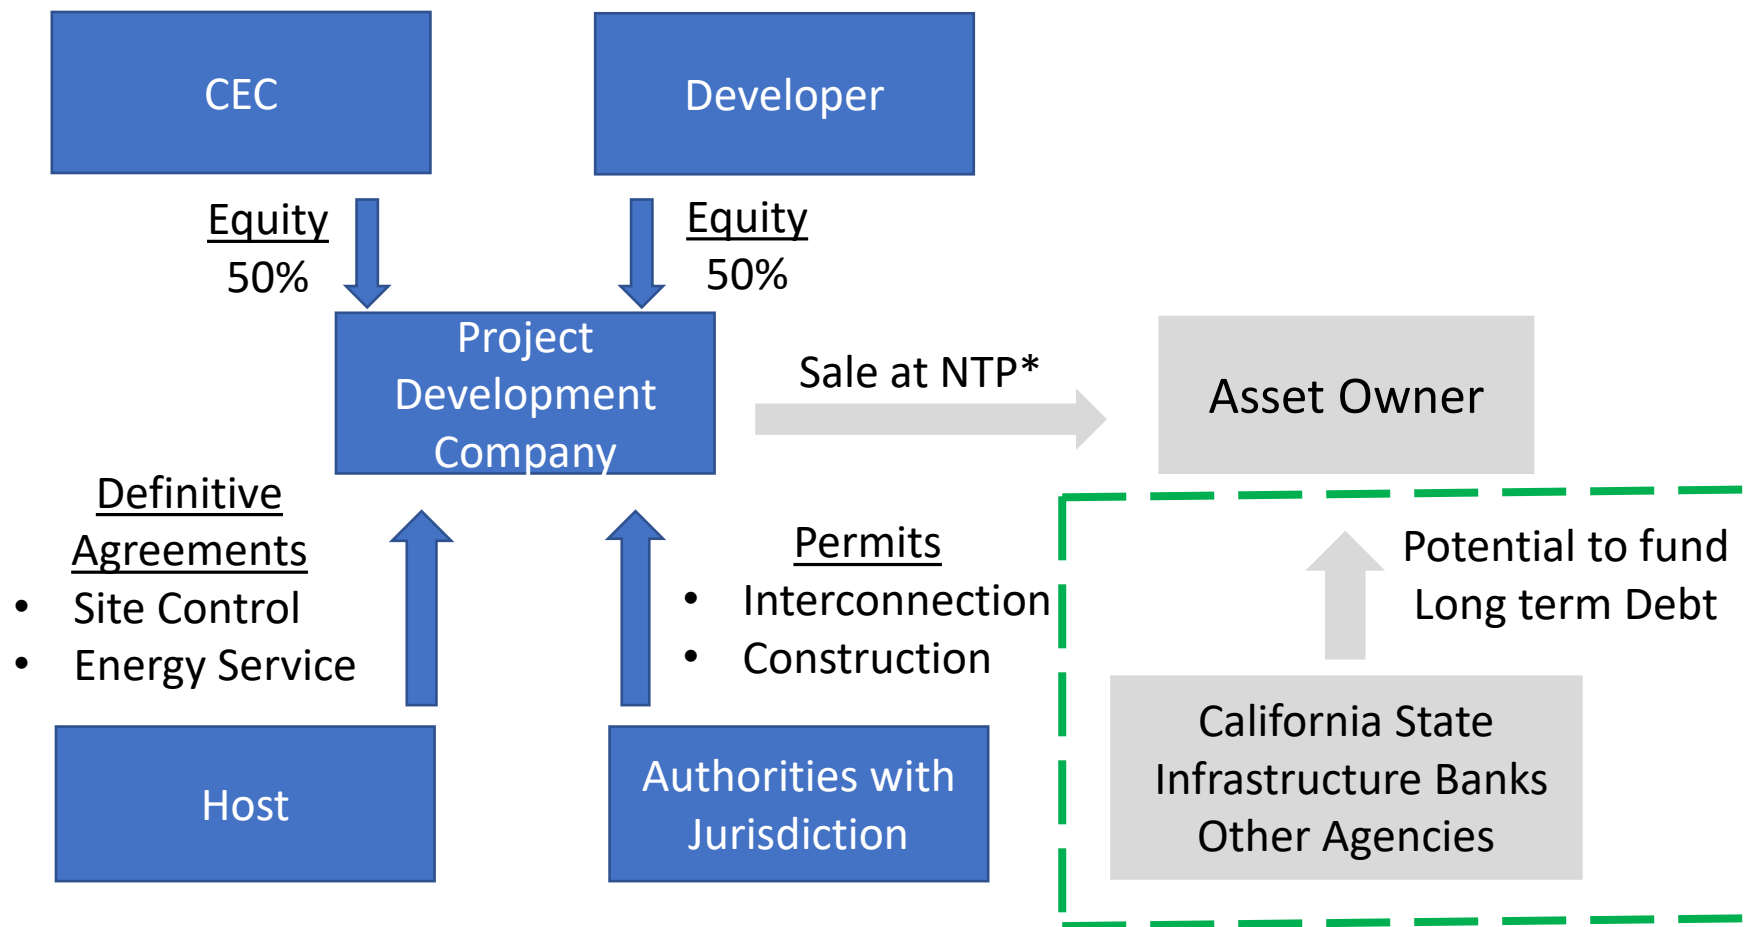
CEC

Developer

Equity
50%

Equity
50%

Project Development Company

Sale at NTP*

Asset Owner

Definitive Agreements
- Site Control
- Energy Service

Permits
- Interconnection
- Construction

Potential to fund Long term Debt

California State Infrastructure Banks Other Agencies

Host

Authorities with Jurisdiction